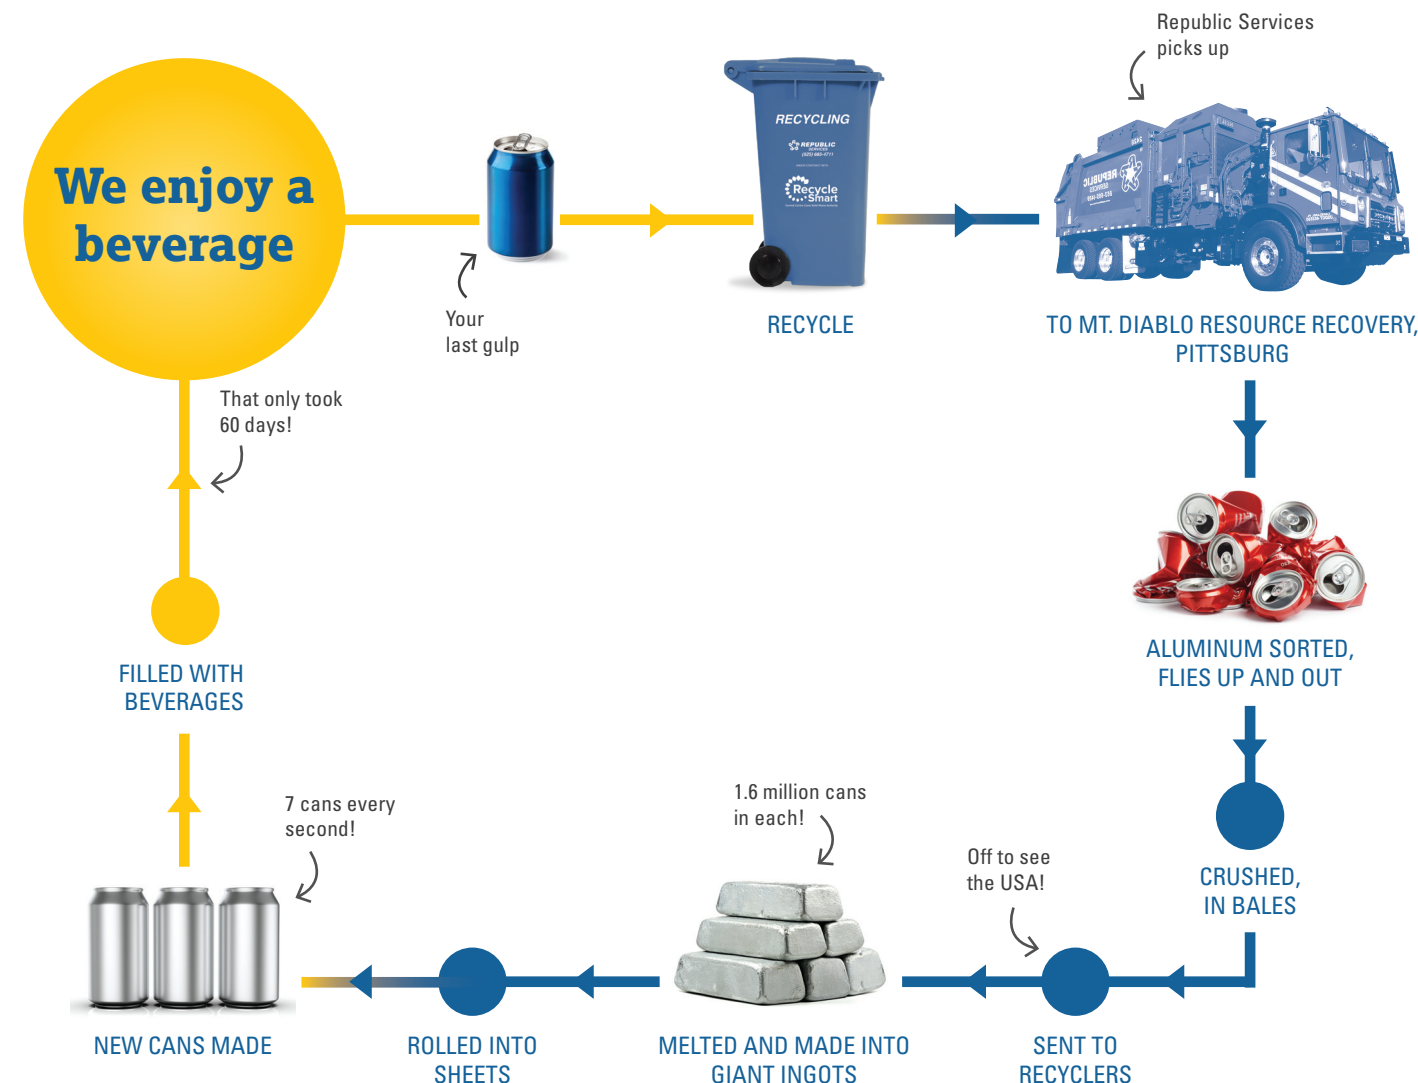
We enjoy a beverage

Your last gulp

RECYCLING
REPUBLIC SERVICES
Recycle Smart

RECYCLE

Republic Services picks up

TO MT. DIABLO RESOURCE RECOVERY, PITTSBURG

ALUMINUM SORTED, FLIES UP AND OUT

CRUSHED, IN BALES

Off to see the USA!

SENT TO RECYCLERS

1.6 million cans in each!

MELTED AND MADE INTO GIANT INGOTS

ROLLED INTO SHEETS

7 cans every second!

NEW CANS MADE

FILLED WITH BEVERAGES

That only took 60 days!